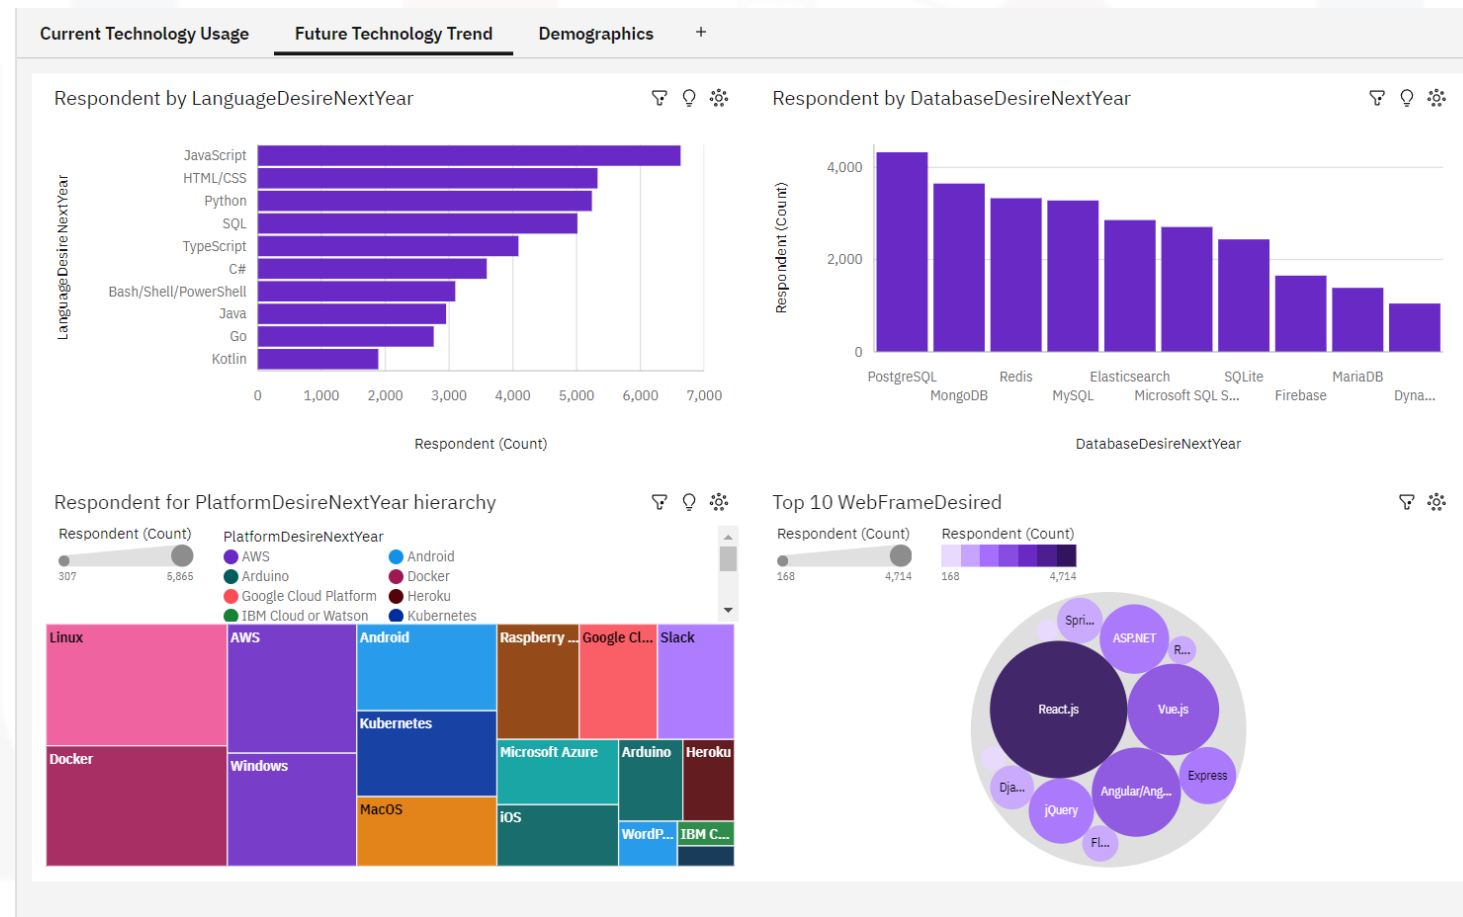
Current Technology Usage | Future Technology Trend | Demographics | +

Respondent by LanguageDesireNextYear

LanguageDesireNextYear

JavaScript
HTML/CSS
Python
SQL
TypeScript
C#
Bash/Shell/PowerShell
Java
Go
Kotlin

0 1,000 2,000 3,000 4,000 5,000 6,000 7,000

Respondent (Count)

Respondent by DatabaseDesireNextYear

Respondent (Count)

4,000
2,000
0

PostgreSQL MongoDB Redis MySQL Elasticsearch Microsoft SQL S... SQLite Firebase MariaDB Dyna...

DatabaseDesireNextYear

Respondent for PlatformDesireNextYear hierarchy

Respondent (Count)
307 5,865

PlatformDesireNextYear
AWS
Android
Arduino
Docker
Google Cloud Platform
Heroku
IBM Cloud or Watson
Kubernetes

Linux
AWS
Android
Raspberry ...
Google Cl...
Slack
Kubernetes
Docker
Windows
Microsoft Azure
Arduino
Heroku
MacOS
iOS
WordP...
IBM C...

Top 10 WebFrameDesired

Respondent (Count)
168 4,714

Respondent (Count)
168 4,714

Spri...
ASP.NET
R...
React.js
Vue.js
Express
Dja...
Angular/Ang...
jQuery
Fl...